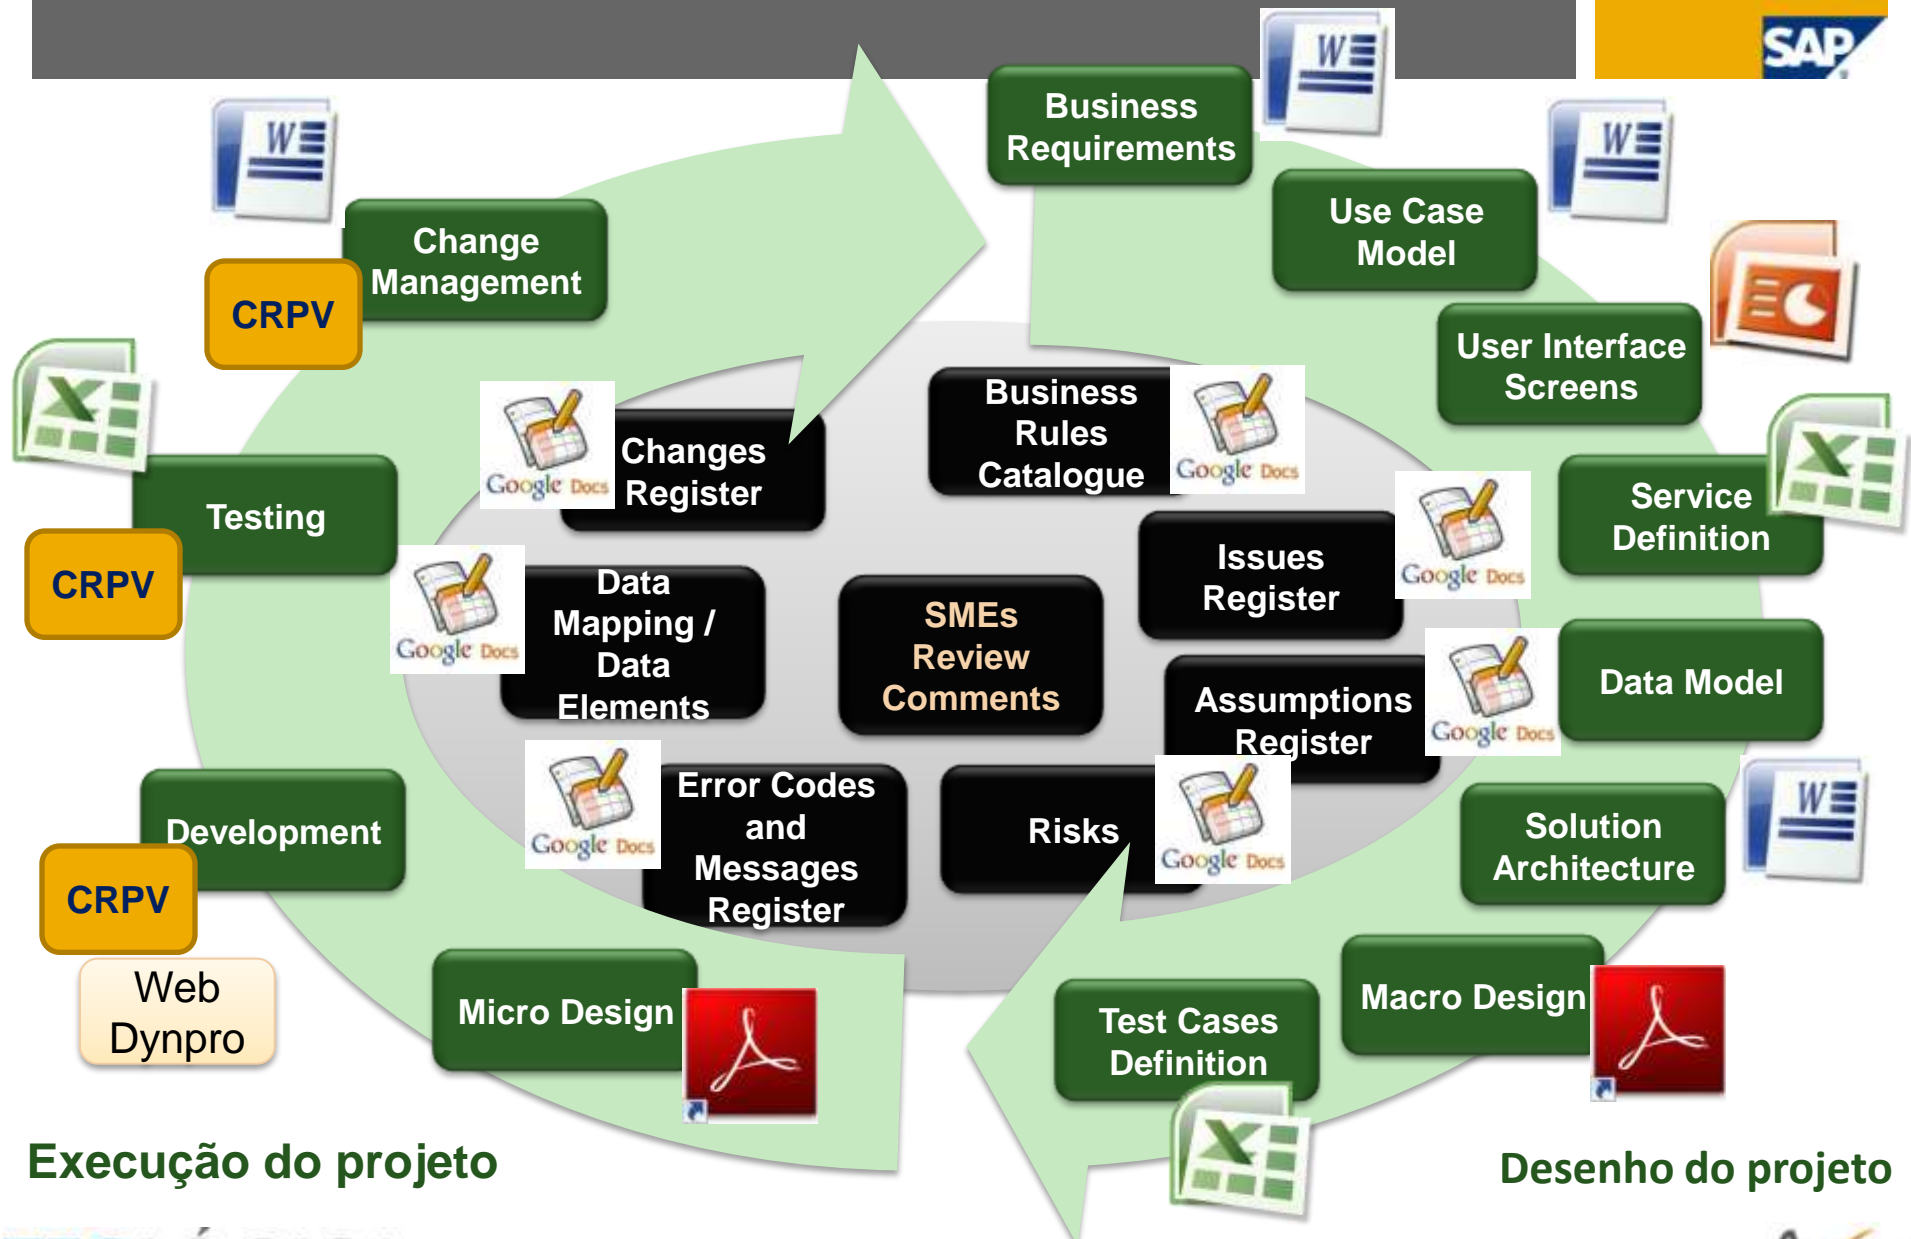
SAP

Business Requirements

Use Case Model

User Interface Screens

Service Definition

Data Model

Solution Architecture

Macro Design

Test Cases Definition

Micro Design

Development

CRPV

Web Dynpro

Testing

CRPV

Change Management

CRPV

Changes Register

Business Rules Catalogue

Issues Register

Data Mapping / Data Elements

SMEs Review Comments

Assumptions Register

Error Codes and Messages Register

Risks

Google Docs

Google Docs

Google Docs

Google Docs

Google Docs

Google Docs

Google Docs

Execução do projeto

Desenho do projeto